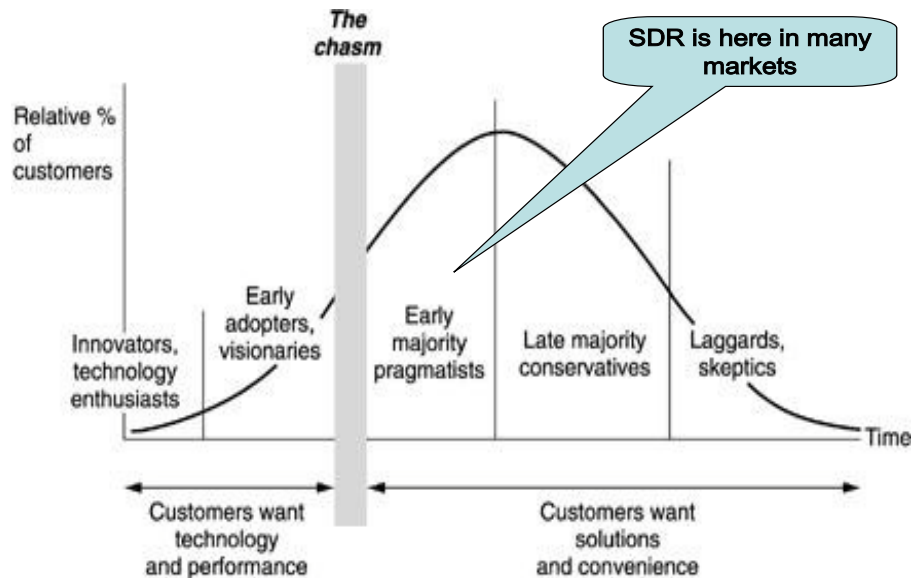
The chasm

SDR is here in many markets

Relative % of customers

Innovators, technology enthusiasts

Early adopters, visionaries

Early majority pragmatists

Late majority conservatives

Laggards, skeptics

Time

Customers want technology and performance

Customers want solutions and convenience